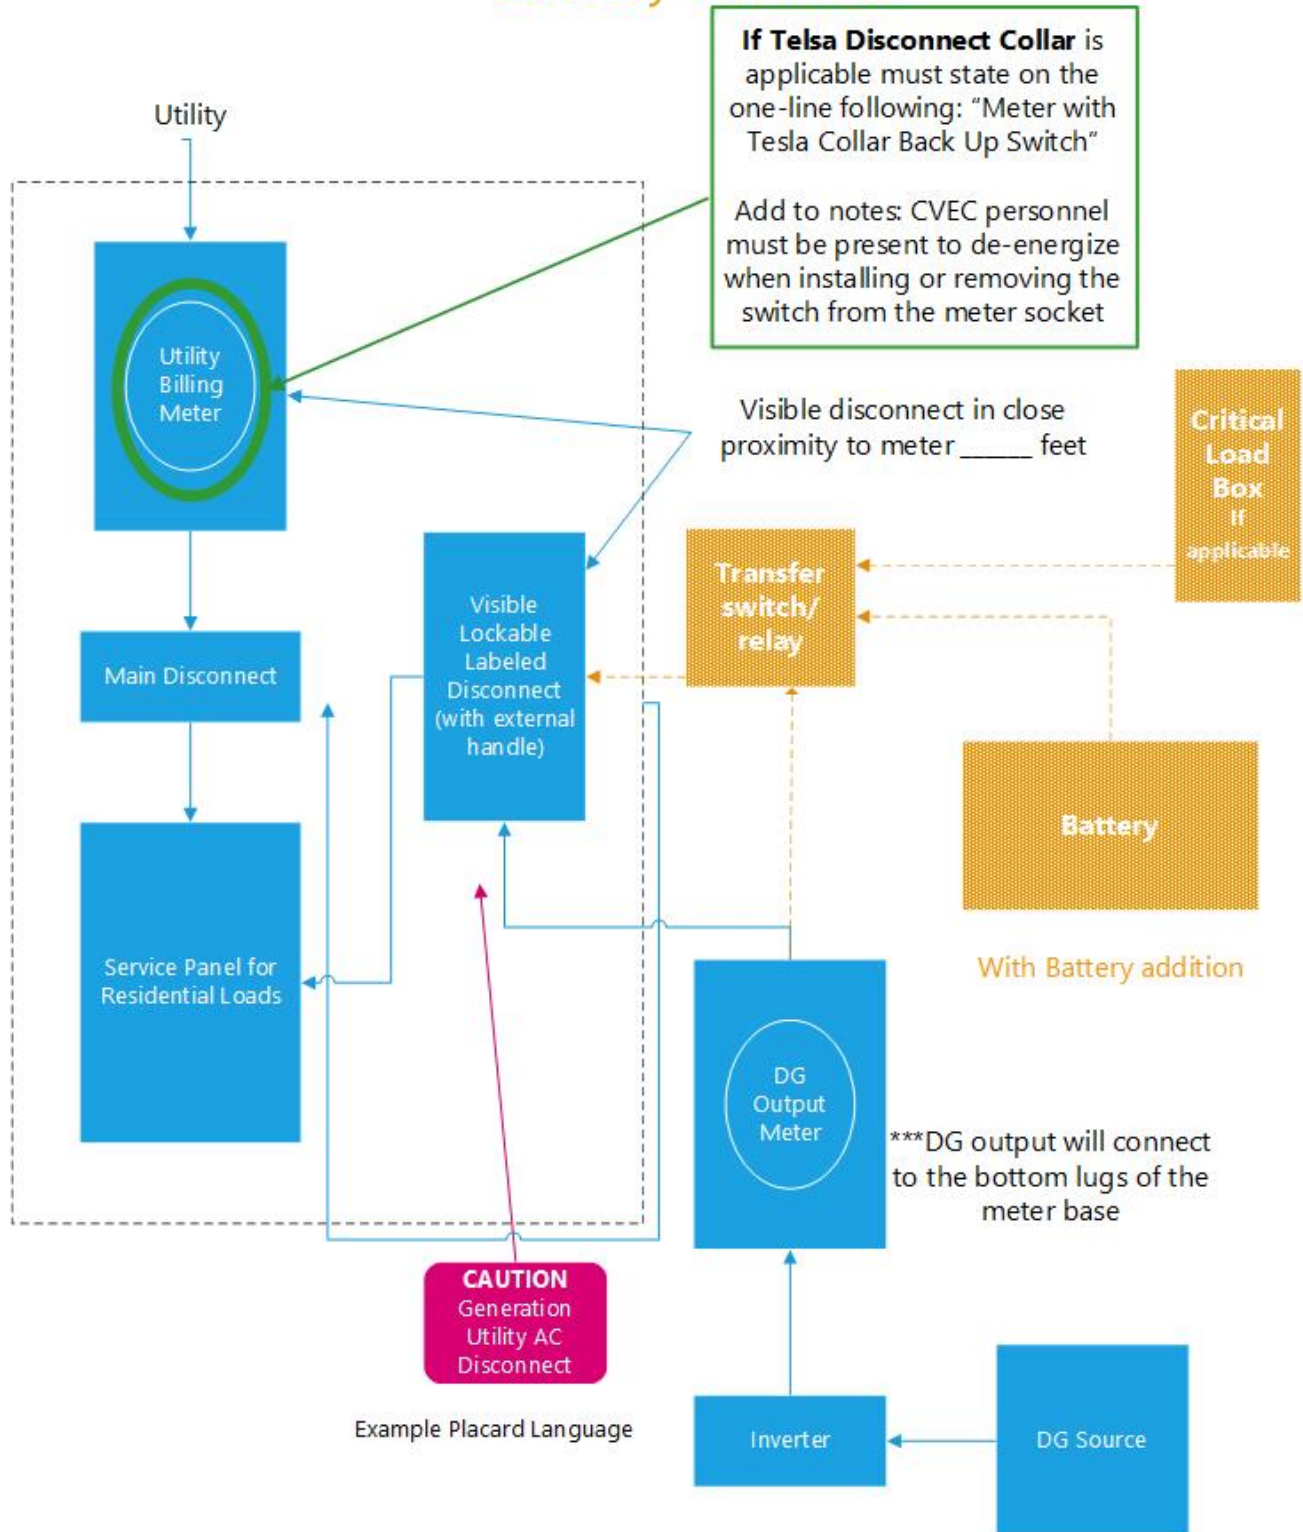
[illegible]

**If Telsa Disconnect Collar** is applicable must state on the one-line following: "Meter with Tesla Collar Back Up Switch"

Add to notes: CVEC personnel must be present to de-energize when installing or removing the switch from the meter socket

Utility

Utility Billing Meter

Visible disconnect in close proximity to meter _____ feet

Critical Load Box If applicable

Transfer switch/ relay

Visible Lockable Labeled Disconnect (with external handle)

Main Disconnect

Battery

Service Panel for Residential Loads

With Battery addition

DG Output Meter

***DG output will connect to the bottom lugs of the meter base

CAUTION Generation Utility AC Disconnect

Example Placard Language

Inverter

DG Source